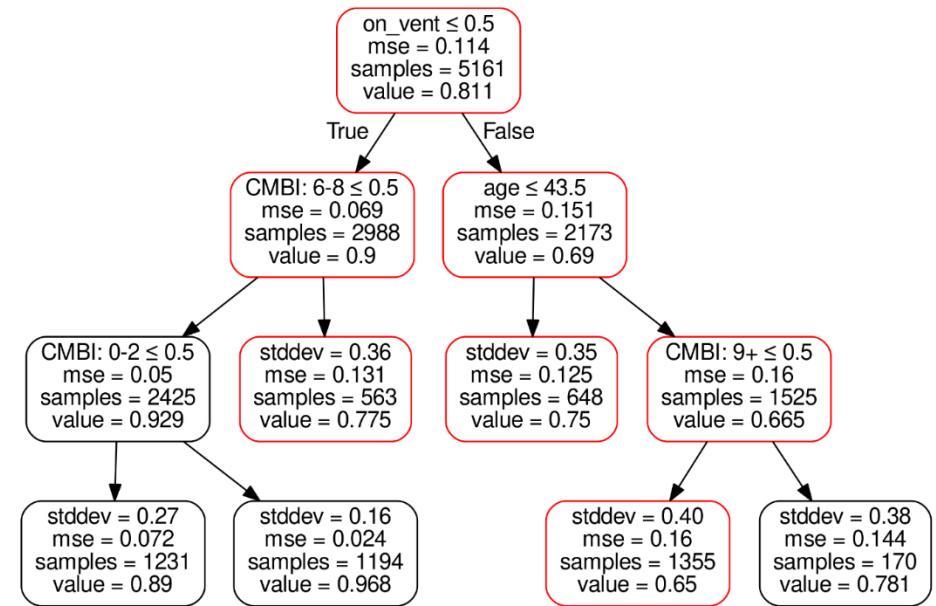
on_vent ≤ 0.5
mse = 0.114
samples = 5161
value = 0.811

True

False

CMBI: 6-8 ≤ 0.5
mse = 0.069
samples = 2988
value = 0.9

age ≤ 43.5
mse = 0.151
samples = 2173
value = 0.69

CMBI: 0-2 ≤ 0.5
mse = 0.05
samples = 2425
value = 0.929

stddev = 0.36
mse = 0.131
samples = 563
value = 0.775

stddev = 0.35
mse = 0.125
samples = 648
value = 0.75

CMBI: 9+ ≤ 0.5
mse = 0.16
samples = 1525
value = 0.665

stddev = 0.27
mse = 0.072
samples = 1231
value = 0.89

stddev = 0.16
mse = 0.024
samples = 1194
value = 0.968

stddev = 0.40
mse = 0.16
samples = 1355
value = 0.65

stddev = 0.38
mse = 0.144
samples = 170
value = 0.781